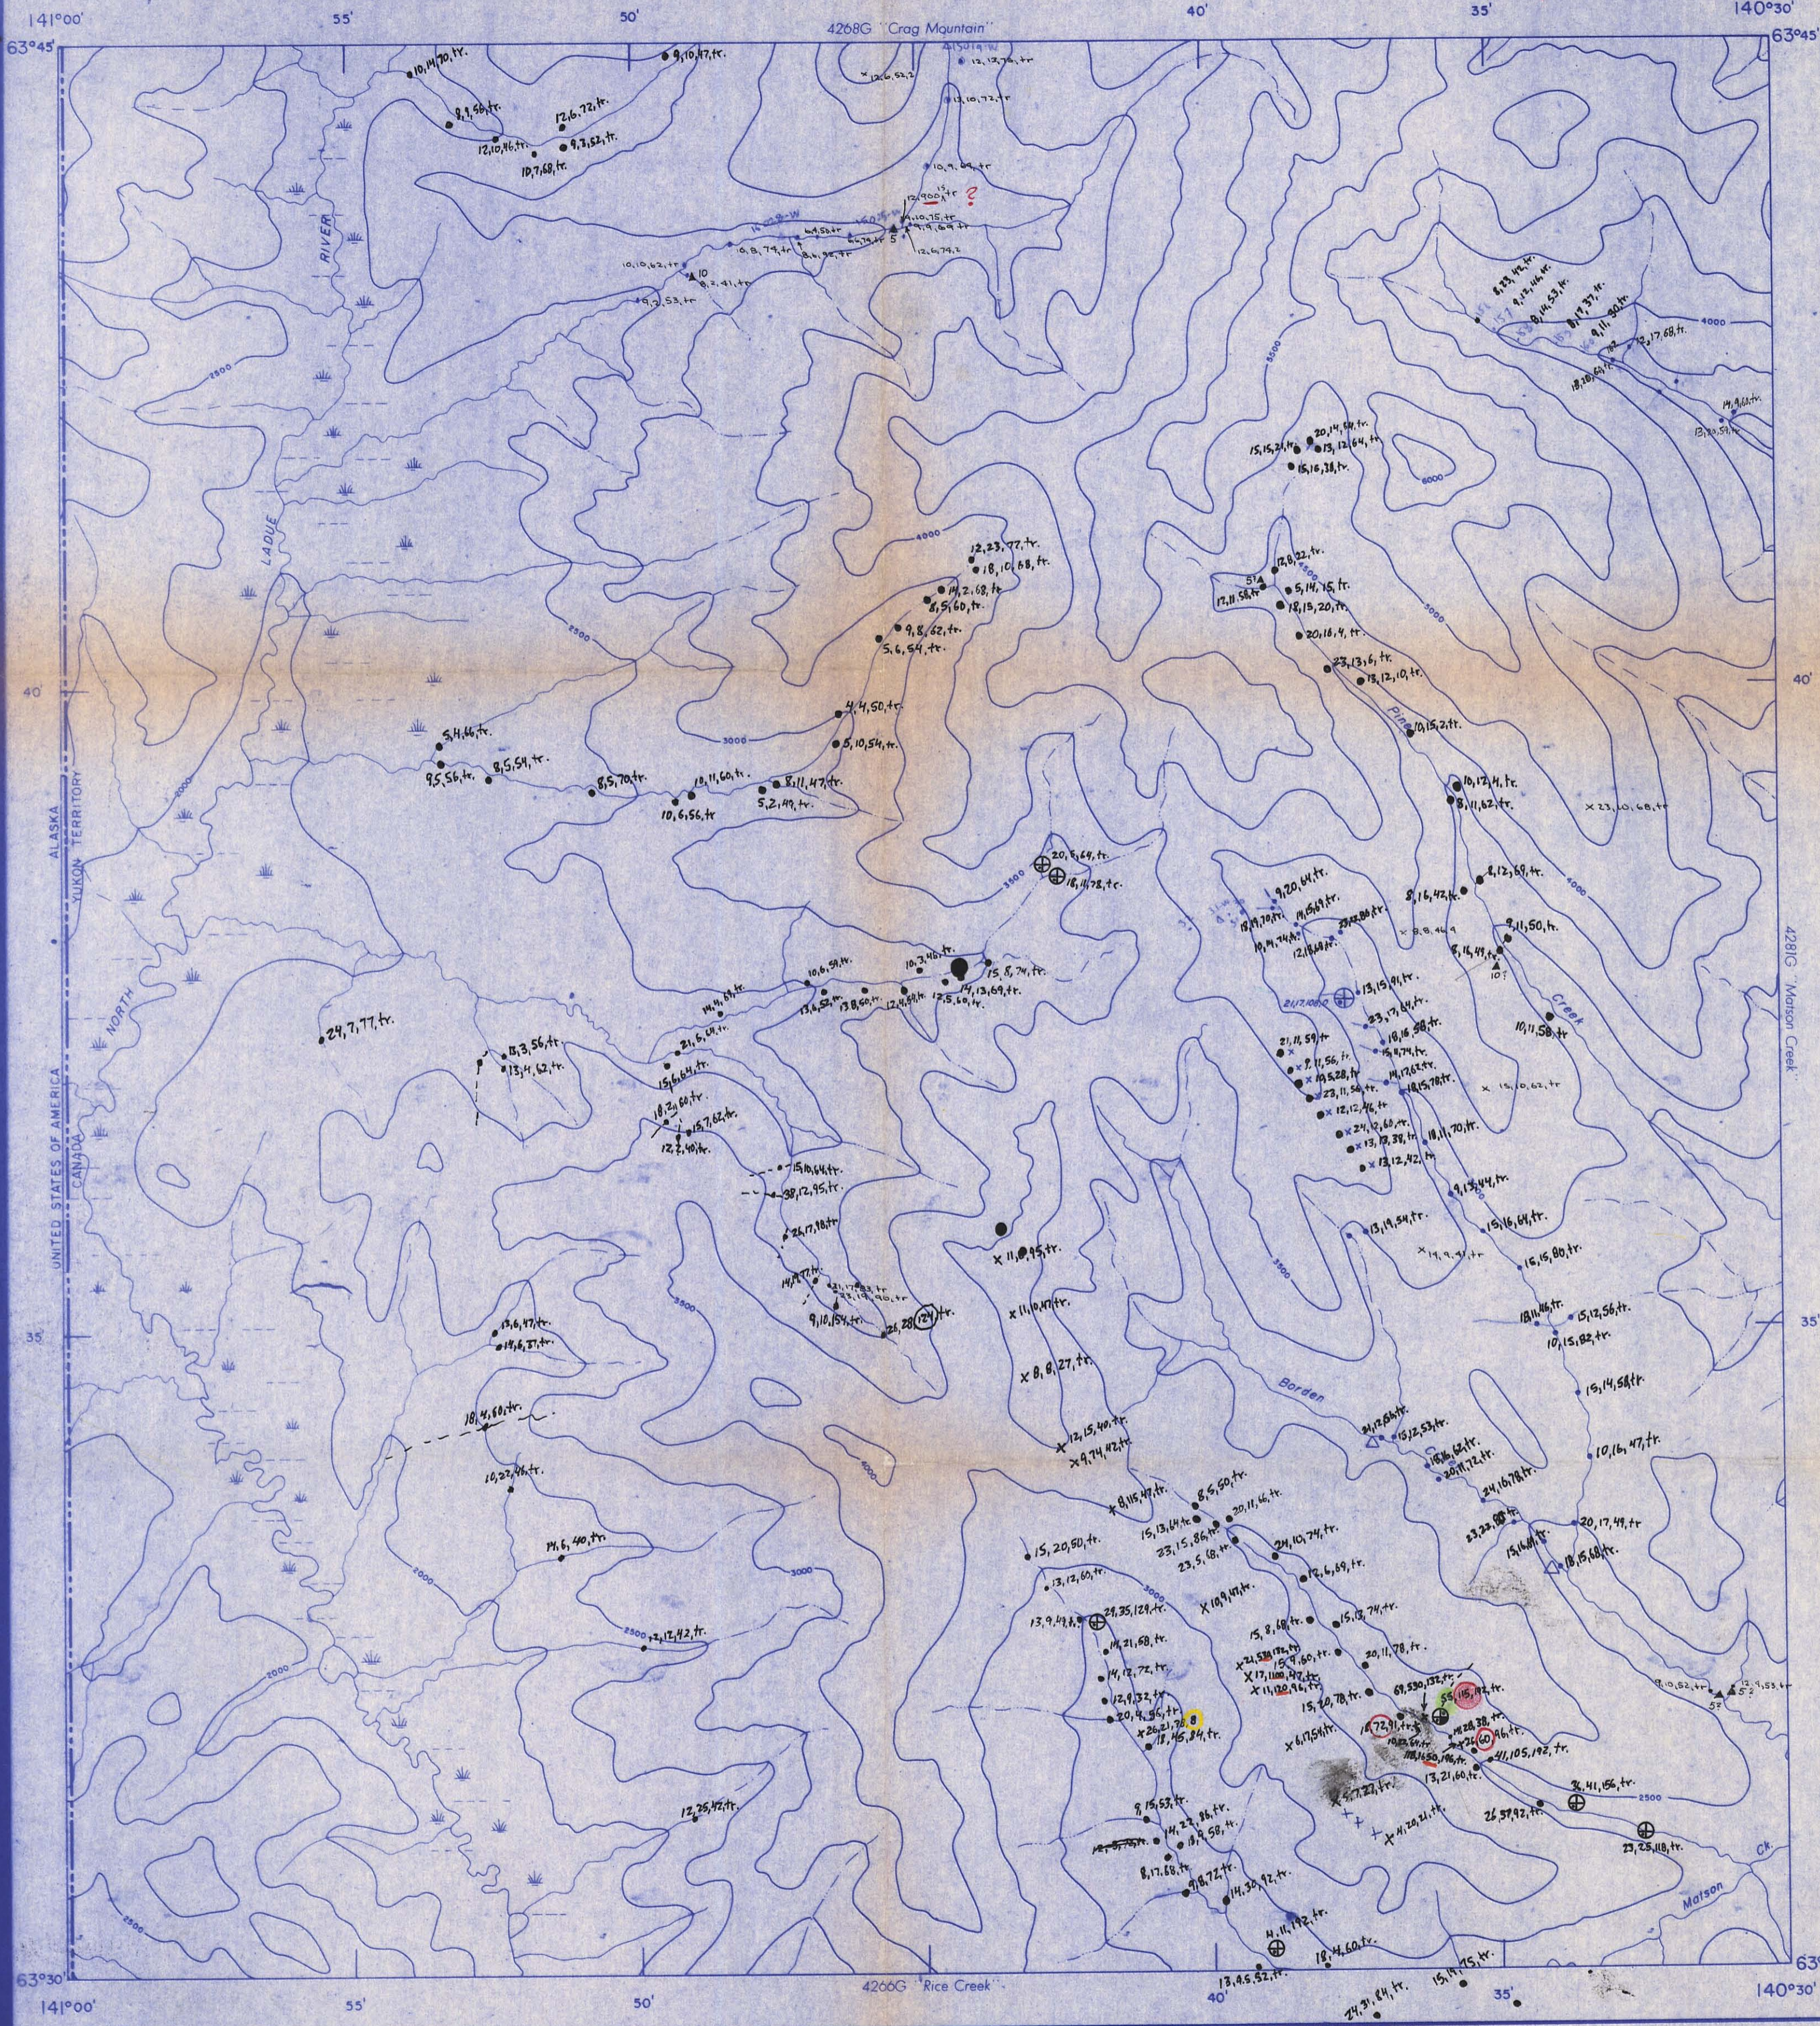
141°00'
55'
50'
4268G "Crag Mountain"
40'
35'
140°30'
63°45'
63°45'

10,14,70,tr.
9,10,47,tr.
8,1,56,tr.
12,6,72,tr.
12,10,46,tr.
9,2,52,tr.
10,7,68,tr.
LADUE
RIVER
NORTH
ALASKA
YUKON TERRITORY
UNITED STATES OF AMERICA
CANADA
2500
3000
4000
5000
6000

12,33,77,tr.
18,10,68,tr.
14,2,68,tr.
6,5,60,tr.
9,8,62,tr.
5,6,54,tr.
4,4,50,tr.
5,10,54,tr.
8,11,47,tr.
5,2,49,tr.
13,11,60,tr.
10,6,56,tr.
8,5,70,tr.
5,4,66,tr.
9,5,56,tr.
8,5,54,tr.

20,14,64,tr.
15,15,24,tr.
13,12,64,tr.
15,16,38,tr.
8,23,46,tr.
9,14,46,tr.
8,14,53,tr.
8,17,37,tr.
9,11,30,tr.
18,20,60,tr.
12,17,68,tr.
12,8,22,tr.
5,14,15,tr.
17,11,58,tr.
18,15,20,tr.
20,18,4,tr.
23,13,6,tr.
13,12,10,tr.
Pine
10,15,2,tr.
10,12,4,tr.
8,11,62,tr.
8,12,64,tr.
8,16,42,tr.
8,11,50,tr.
8,16,47,tr.
10,11,58,tr.
Creek
4281G "Matson Creek"
40'

20,6,64,tr.
18,11,72,tr.
10,8,58,tr.
18,7,48,tr.
15,8,74,tr.
13,8,68,tr.
17,3,56,tr.
12,6,48,tr.
14,4,60,tr.
21,6,68,tr.
24,7,77,tr.
8,3,56,tr.
13,41,62,tr.
18,3,60,tr.
15,7,62,tr.
12,2,48,tr.
15,10,64,tr.
38,12,75,tr.
26,11,68,tr.
11,27,72,tr.
9,10,65,tr.
11,20,124,tr.
11,8,45,tr.
11,10,47,tr.
8,8,27,tr.
12,15,40,tr.
9,14,42,tr.

9,20,64,tr.
15,19,69,tr.
10,14,70,tr.
19,14,74,tr.
12,18,68,tr.
13,15,81,tr.
23,17,64,tr.
21,11,59,tr.
18,16,58,tr.
7,16,56,tr.
18,17,68,tr.
23,11,56,tr.
12,12,46,tr.
21,16,60,tr.
18,11,70,tr.
13,17,38,tr.
13,12,42,tr.
19,13,44,tr.
13,19,54,tr.
15,16,64,tr.
15,16,80,tr.
18,11,46,tr.
15,12,56,tr.
10,15,82,tr.
15,14,58,tr.
10,16,47,tr.
Borden
24,17,64,tr.
12,13,53,tr.
12,16,62,tr.
20,17,72,tr.
24,16,76,tr.
23,22,80,tr.
15,18,68,tr.
20,17,49,tr.
18,15,68,tr.
35'

15,20,50,tr.
13,12,60,tr.
8,15,47,tr.
8,6,60,tr.
15,13,64,tr.
20,11,16,tr.
23,15,86,tr.
23,5,18,tr.
24,10,74,tr.
12,6,69,tr.
10,9,41,tr.
15,8,68,tr.
15,13,74,tr.
13,9,48,tr.
25,25,128,tr.
14,21,68,tr.
14,17,72,tr.
12,9,32,tr.
20,4,56,tr.
20,21,78,tr.
18,45,84,tr.
20,11,78,tr.
15,20,78,tr.
6,17,56,tr.
18,72,91,tr.
68,53,132,tr.
26,60
21,105,192,tr.
13,21,60,tr.
8,41,156,tr.
26,37,92,tr.
23,25,118,tr.
8,15,53,tr.
14,21,36,tr.
13,18,58,tr.
8,17,68,tr.
9,8,72,tr.
14,30,92,tr.
4,16,192,tr.
18,4,60,tr.
13,8,52,tr.
24,31,84,tr.
15,14,75,tr.
14,6,40,tr.
12,12,42,tr.
12,25,42,tr.
13,6,47,tr.
15,8,37,tr.
18,4,60,tr.
10,27,48,tr.
Matson
Ck
2000
2500
3000
63°30'
141°00'
55'
50'
4266G "Rice Creek"
40'
35'
140°30'